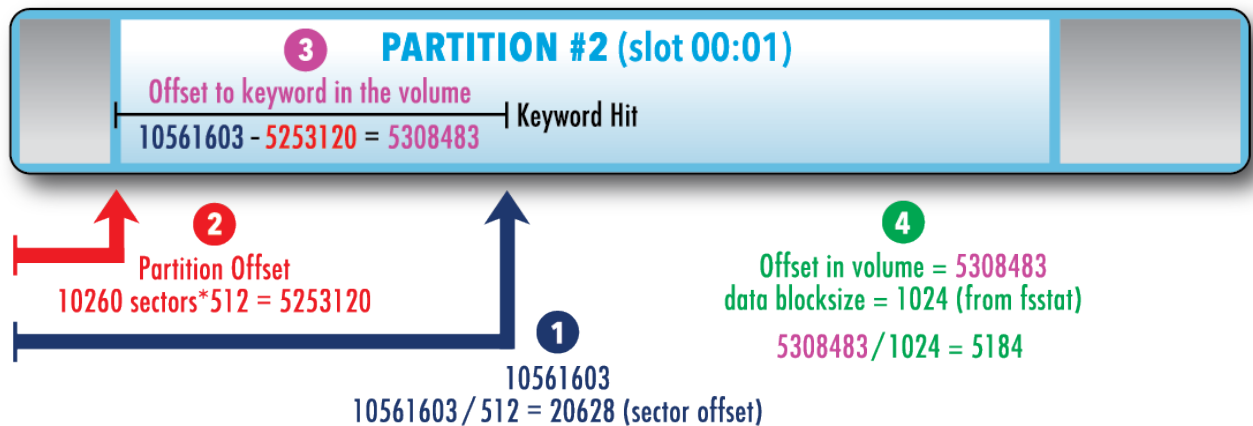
3

PARTITION #2 (slot 00:01)

Offset to keyword in the volume

Keyword Hit

10561603 - 5253120 = 5308483

2

Partition Offset
10260 sectors*512 = 5253120

4

Offset in volume = 5308483
data blocksize = 1024 (from fsstat)

5308483/1024 = 5184

1

10561603
10561603 / 512 = 20628 (sector offset)